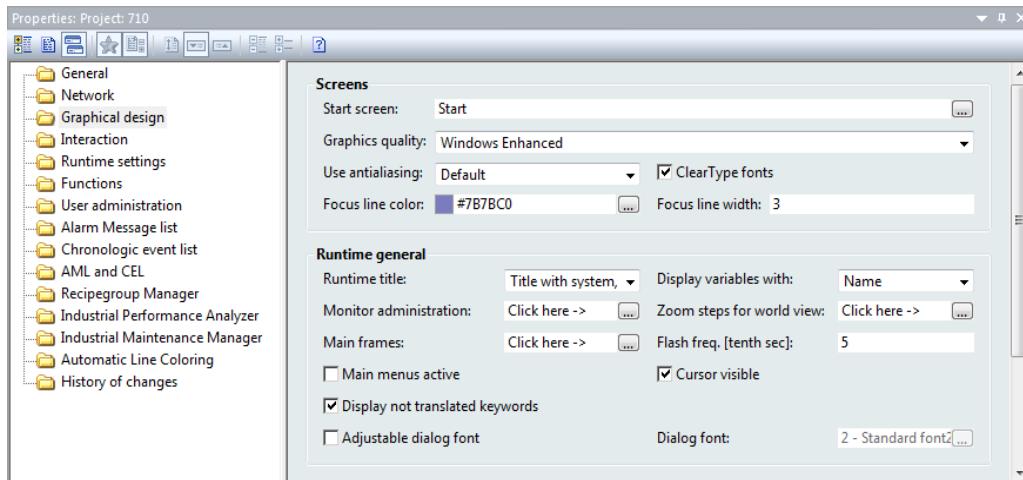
Properties: Project: 710

General
Network
Graphical design
Interaction
Runtime settings
Functions
User administration
Alarm Message list
Chronologic event list
AML and CEL
Recipegroup Manager
Industrial Performance Analyzer
Industrial Maintenance Manager
Automatic Line Coloring
History of changes

Screens
Start screen: Start ...
Graphics quality: Windows Enhanced
Use antialiasing: Default
ClearType fonts
Focus line color: #7B7BC0 ...
Focus line width: 3

Runtime general
Runtime title: Title with system,
Display variables with: Name
Monitor administration: Click here -> ...
Zoom steps for world view: Click here -> ...
Main frames: Click here -> ...
Flash freq. [tenth sec]: 5
Main menus active
Cursor visible
Display not translated keywords
Adjustable dialog font
Dialog font: 2 - Standard font2 ...